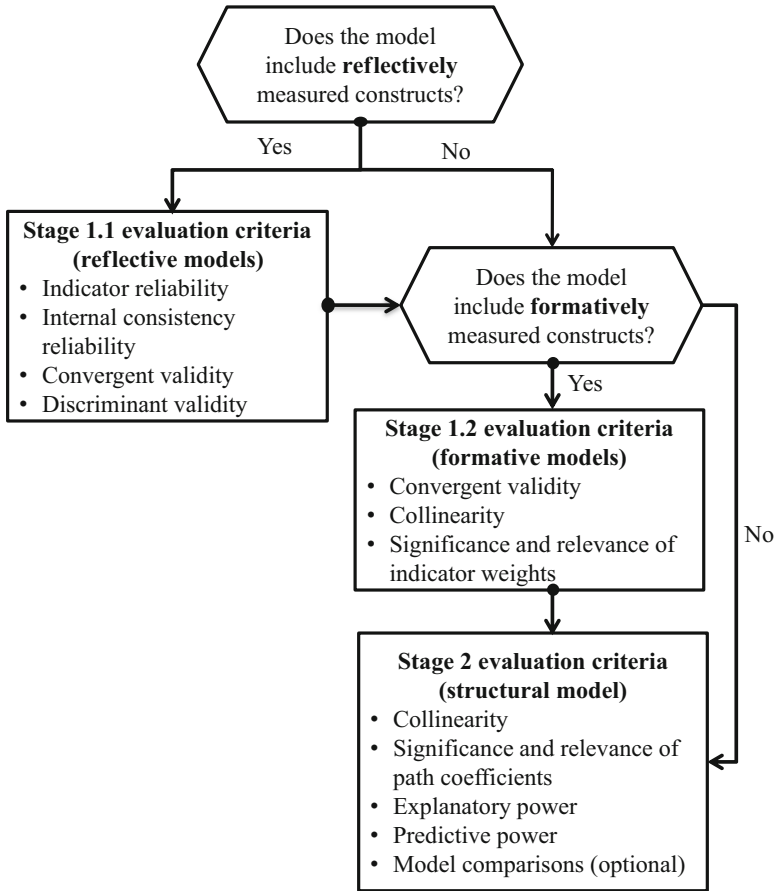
Does the model include **reflectively** measured constructs?

Yes

No

**Stage 1.1 evaluation criteria (reflective models)**
• Indicator reliability
• Internal consistency reliability
• Convergent validity
• Discriminant validity

Does the model include **formatively** measured constructs?

Yes

No

**Stage 1.2 evaluation criteria (formative models)**
• Convergent validity
• Collinearity
• Significance and relevance of indicator weights

**Stage 2 evaluation criteria (structural model)**
• Collinearity
• Significance and relevance of path coefficients
• Explanatory power
• Predictive power
• Model comparisons (optional)